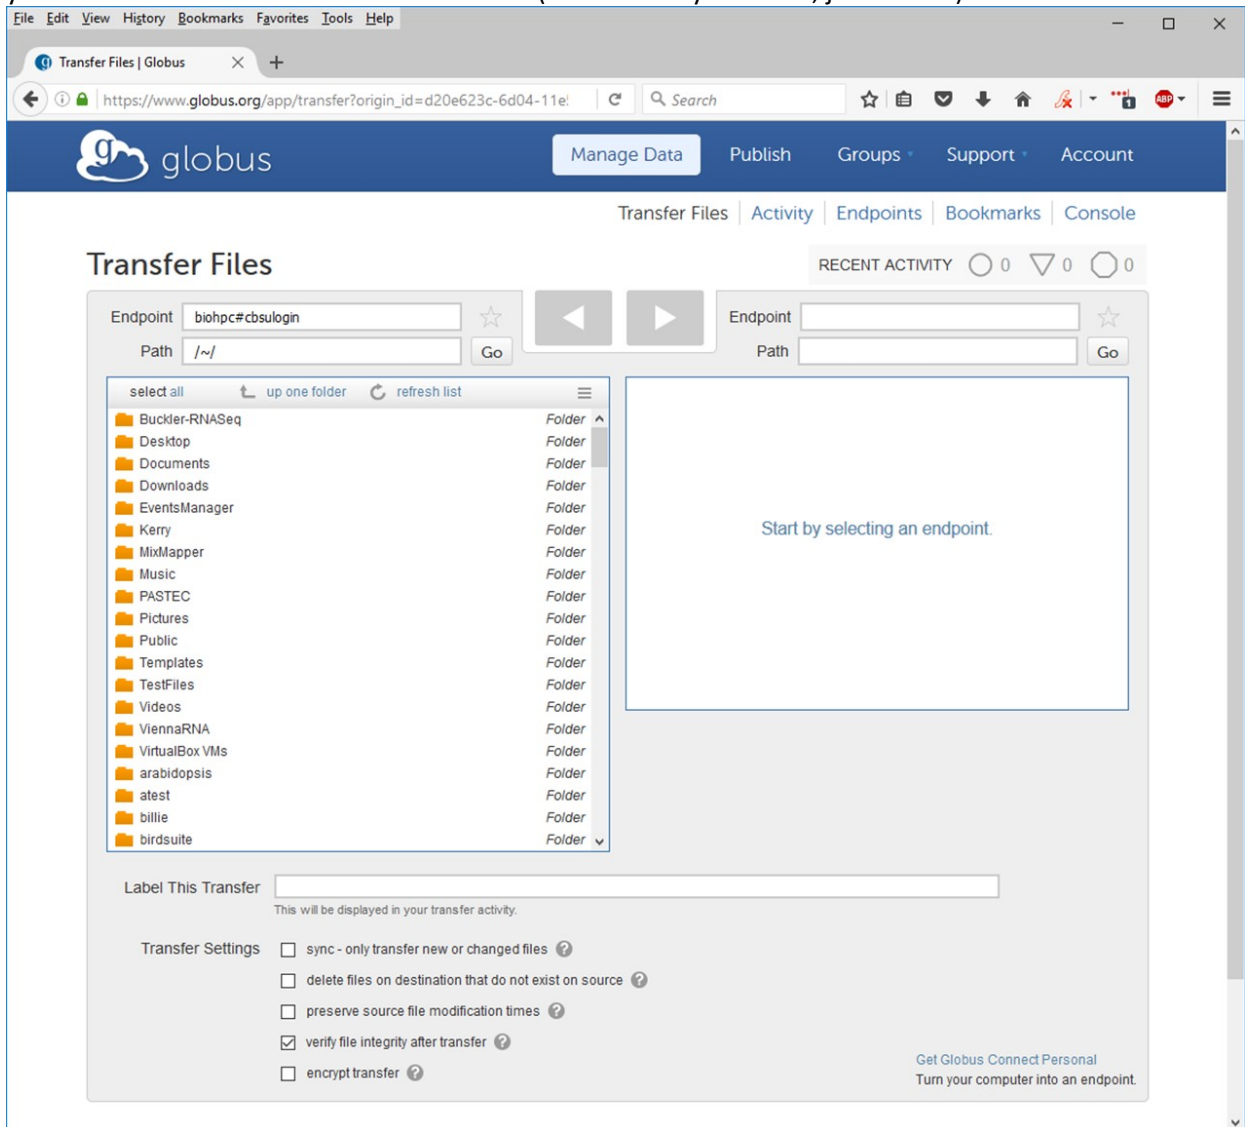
File Edit View History Bookmarks Favorites Tools Help

Transfer Files | Globus

https://www.globus.org/app/transfer?origin_id=d20e623c-6d04-11e

Search

globus

Manage Data Publish Groups Support Account

Transfer Files | Activity | Endpoints | Bookmarks | Console

Transfer Files

RECENT ACTIVITY 0 0 0

Endpoint biohpc#cbsulogin

Path /~/ Go

Endpoint

Path Go

select all up one folder refresh list

| | |
|---|---|
| Buckler-RNASeq | Folder |
| Desktop | Folder |
| Documents | Folder |
| Downloads | Folder |
| EventsManager | Folder |
| Kerry | Folder |
| MixMapper | Folder |
| Music | Folder |
| PASTEC | Folder |
| Pictures | Folder |
| Public | Folder |
| Templates | Folder |
| TestFiles | Folder |
| Videos | Folder |
| ViennaRNA | Folder |
| VirtualBox VMs | Folder |
| arabidopsis | Folder |
| atest | Folder |
| billie | Folder |
| birdsuite | Folder |

Start by selecting an endpoint.

Label This Transfer

This will be displayed in your transfer activity.

Transfer Settings

sync - only transfer new or changed files

delete files on destination that do not exist on source

preserve source file modification times

verify file integrity after transfer

encrypt transfer

Get Globus Connect Personal
Turn your computer into an endpoint.